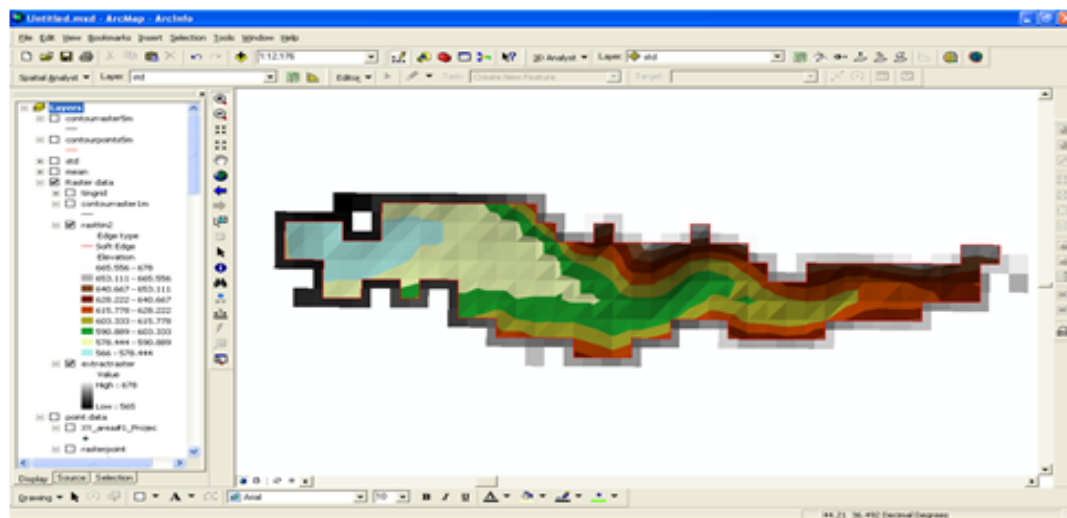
Untitled.mxd - ArcMap - ArcInfo

File Edit View Bookmarks Insert Selection Tools Window Help

1:12,176

3D Analyst ▾ Layer: std

Spatial Analyst ▾ Layer: std

Editor ▾ Task: Create New Feature Target:

Layers
contourraster5m
contourpoints5m
std
mean
Raster data
tingrid
contourraster1m
rasttin2
Edge type
Soft Edge
Elevation
665.556 - 678
653.111 - 665.556
640.667 - 653.111
628.222 - 640.667
615.778 - 628.222
603.333 - 615.778
590.889 - 603.333
578.444 - 590.889
566 - 578.444
extractraster
Value
High : 678
Low : 565
point data
XY_area...Projec
rasterpoint

Display Source Selection

Drawing ▾ Arial 10 B I U

44.21 36.492 Decimal Degrees